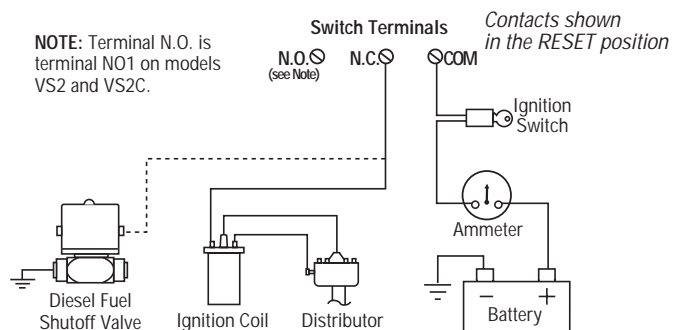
NOTE: Terminal N.O. is terminal NO1 on models VS2 and VS2C.

Switch Terminals

Contacts shown in the RESET position

N.O.
(see Note)

N.C.

COM

Ignition Switch

Ammeter

Diesel Fuel Shutoff Valve

Ignition Coil

Distributor

–

+

Battery